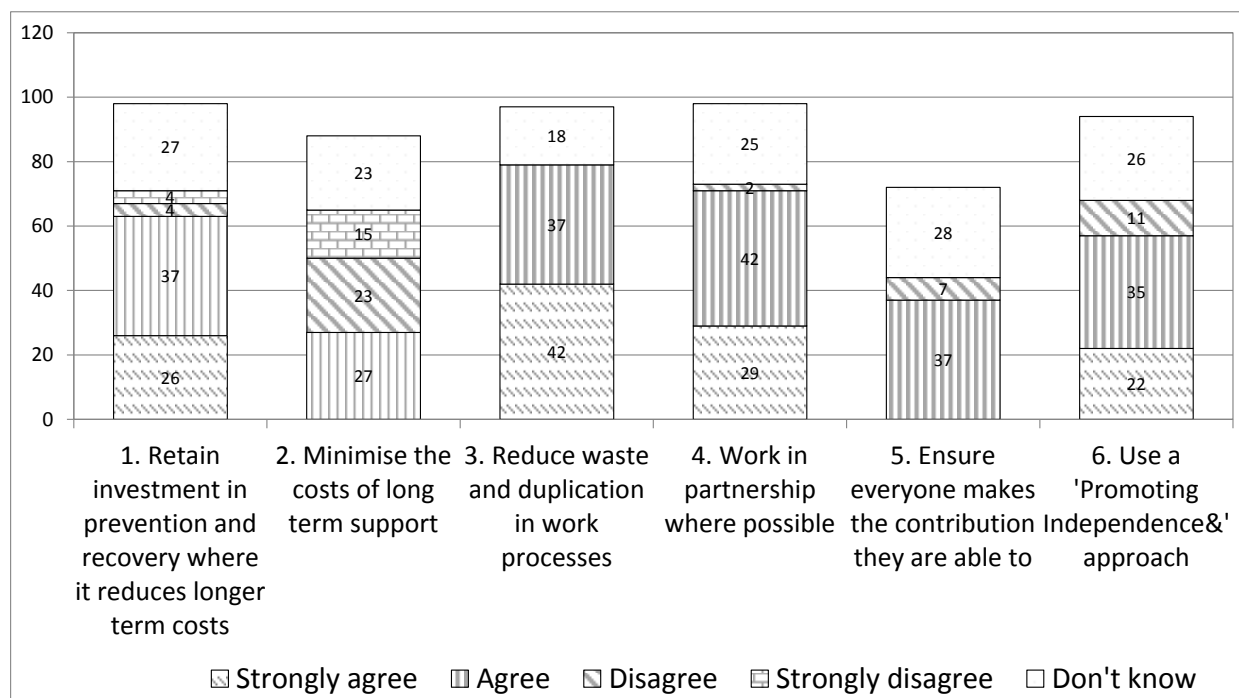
120
100
80
60
40
20
0

27
4
4
37
26

23
15
23
27

18
37
42

25
2
42
29

28
7
37

26
11
35
22

1. Retain investment in prevention and recovery where it reduces longer term costs

2. Minimise the costs of long term support

3. Reduce waste and duplication in work processes

4. Work in partnership where possible

5. Ensure everyone makes the contribution they are able to

6. Use a 'Promoting Independence&' approach

Strongly agree Agree Disagree Strongly disagree Don't know